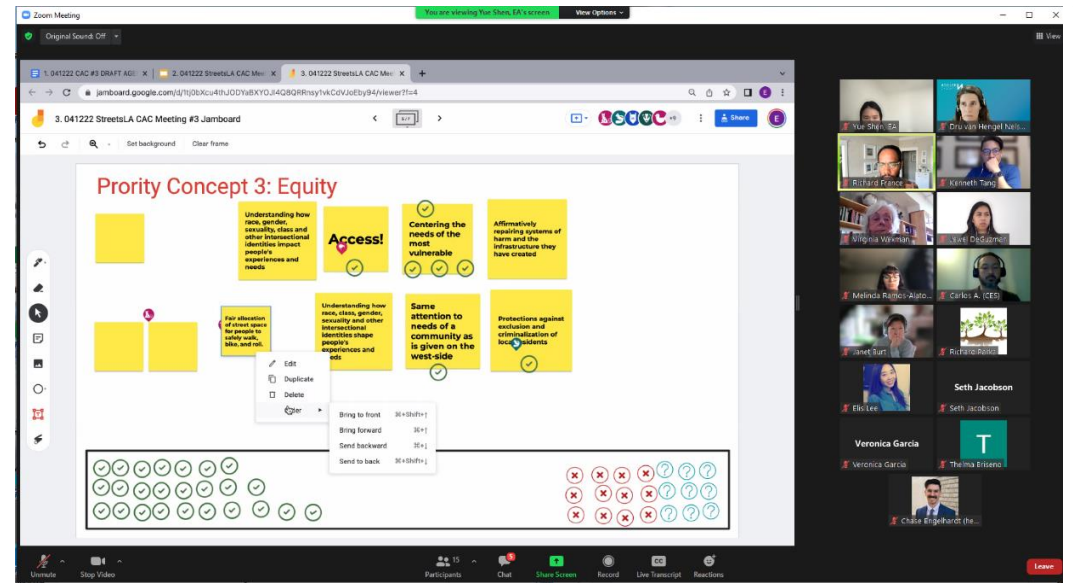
Zoom Meeting
You are viewing Yue Shen, EA's screen
View Options
Original Sound: Off
View

1. 041222 CAC #3 DRAFT AG
2. 041222 StreetsLA CAC Mee
3. 041222 StreetsLA CAC Mee
jamboard.google.com/d/1tj0bXcu4thJODYaBXYOJ4QBQRRnsy1vkCdVJoEby94/viewer?f=4
3. 041222 StreetsLA CAC Meeting #3 Jamboard
Share
Set background
Clear frame

Prority Concept 3: Equity

Understanding how race, gender, sexuality, class and other intersectional identities impact people's experiences and needs

Access!

Centering the needs of the most vulnerable

Affirmatively repairing systems of harm and the infrastructure they have created

Fair allocation of street space for people to safely walk, bike, and roll.

Understanding how race, class, gender, sexuality and other intersectional identities shape people's experiences and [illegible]eds

Same attention to needs of a community as is given on the west-side

Protections against exclusion and criminalization of loc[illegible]sidents

Edit
Duplicate
Delete
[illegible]der
Bring to front ⌘+Shift+↑
Bring forward ⌘+↑
Send backward ⌘+↓
Send to back ⌘+Shift+↓

Yue Shen, EA
Dru van Hengel Nels...
Richard France
Kenneth Tang
Virginia Wakman
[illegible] DeGuzman
Melinda Ramos-Alato...
Carlos A. (CES)
Janet Burt
Richard Perki
Elis Lee
Seth Jacobson
Seth Jacobson
Veronica Garcia
Veronica Garcia
T
Thelma Briseno
Chase Engelhardt (he...

Unmute
Stop Video
Participants 15
Chat
Share Screen
Record
Live Transcript
Reactions
Leave